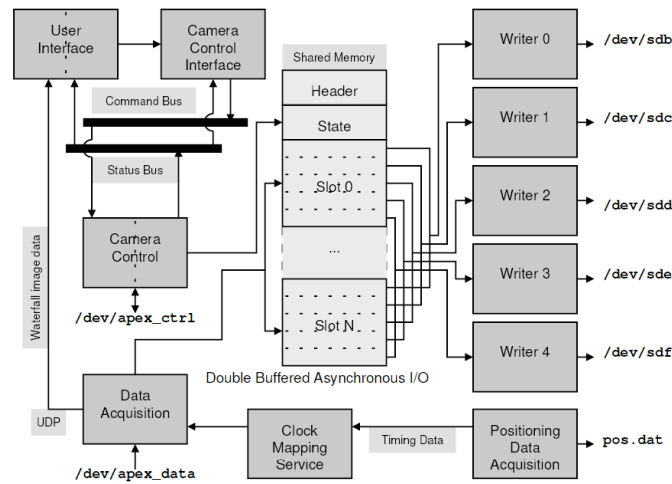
User Interface

Camera Control Interface

Shared Memory

Header

State

Slot 0

...

Slot N

Command Bus

Status Bus

Camera Control

/dev/apex_ctrl

Waterfall image data

Writer 0

/dev/sdb

Writer 1

/dev/sdc

Writer 2

/dev/sdd

Writer 3

/dev/sde

Writer 4

/dev/sdf

Double Buffered Asynchronous I/O

UDP

Data Acquisition

/dev/apex_data

Clock Mapping Service

Timing Data

Positioning Data Acquisition

pos.dat